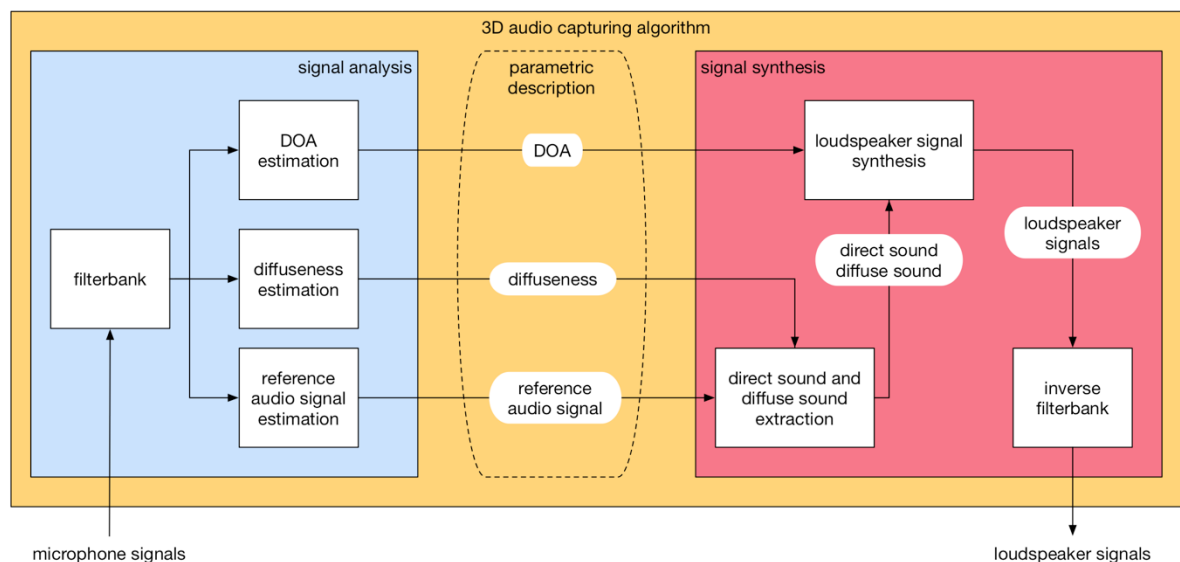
3D audio capturing algorithm

signal analysis

filterbank

DOA estimation

diffuseness estimation

reference audio signal estimation

parametric description

DOA

diffuseness

reference audio signal

signal synthesis

loudspeaker signal synthesis

direct sound diffuse sound

direct sound and diffuse sound extraction

loudspeaker signals

inverse filterbank

microphone signals

loudspeaker signals